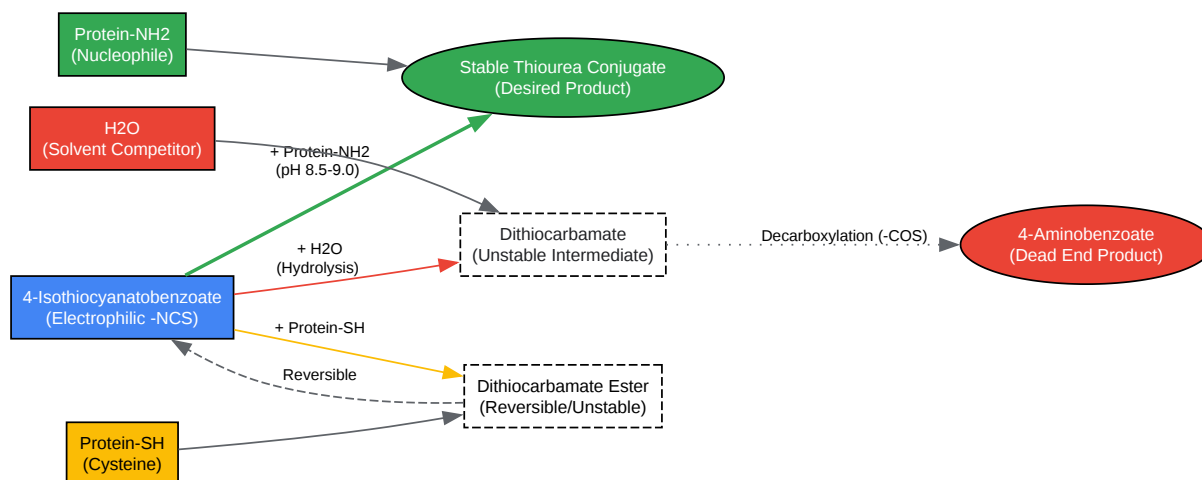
Protein-NH2
(Nucleophile)

Stable Thiourea Conjugate
(Desired Product)

H2O
(Solvent Competitor)

+ Protein-NH2
(pH 8.5-9.0)

Dithiocarbamate
(Unstable Intermediate)

Decarboxylation (-COS)

4-Aminobenzoate
(Dead End Product)

+ H2O
(Hydrolysis)

4-Isothiocyanatobenzoate
(Electrophilic -NCS)

+ Protein-SH

Reversible

Dithiocarbamate Ester
(Reversible/Unstable)

Protein-SH
(Cysteine)